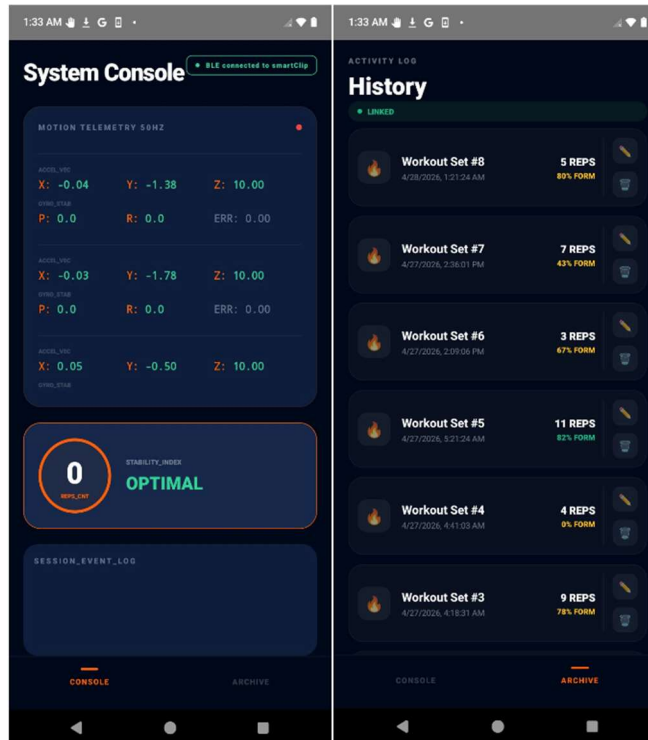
1:33 AM G •

System Console

BLE connected to smartClip

MOTION TELEMETRY 50HZ

ACCEL_VEC
X: -0.04 Y: -1.38 Z: 10.00
GYRO_STAB
P: 0.0 R: 0.0 ERR: 0.00

ACCEL_VEC
X: -0.03 Y: -1.78 Z: 10.00
GYRO_STAB
P: 0.0 R: 0.0 ERR: 0.00

ACCEL_VEC
X: 0.05 Y: -0.50 Z: 10.00
GYRO_STAB

0
REPS_CNT

STABILITY_INDEX
OPTIMAL

SESSION_EVENT_LOG

CONSOLE ARCHIVE

1:33 AM G •

ACTIVITY LOG
History

LINKED

Workout Set #8
4/28/2026, 1:21:24 AM
5 REPS
80% FORM

Workout Set #7
4/27/2026, 2:36:01 PM
7 REPS
43% FORM

Workout Set #6
4/27/2026, 2:09:06 PM
3 REPS
67% FORM

Workout Set #5
4/27/2026, 5:21:24 AM
11 REPS
82% FORM

Workout Set #4
4/27/2026, 4:41:03 AM
4 REPS
0% FORM

Workout Set #3
4/27/2026, 4:18:31 AM
9 REPS
78% FORM

CONSOLE ARCHIVE